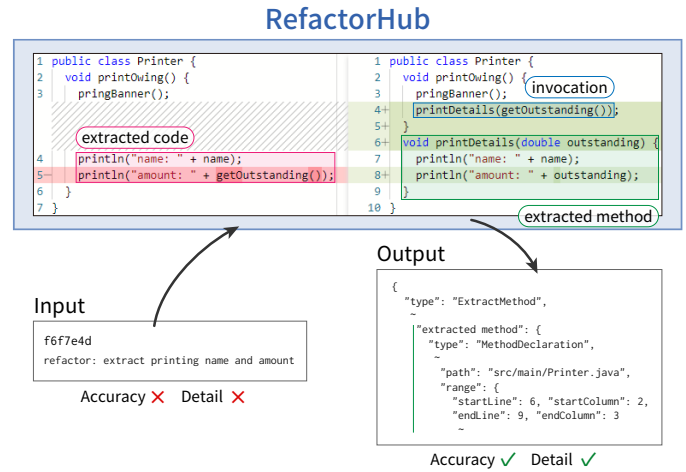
RefactorHub

1 public class Printer {
2 void printOwing() {
3 pringBanner();
extracted code
4 println("name: " + name);
5− println("amount: " + getOutstanding());
6 }
7 }

1 public class Printer {
2 void printOwing() {
invocation
3 pringBanner();
4+ printDetails(getOutstanding());
5+ }
6+ void printDetails(double outstanding) {
7+ println("name: " + name);
8+ println("amount: " + outstanding);
9 }
10 }
extracted method

Input
f6f7e4d
refactor: extract printing name and amount
Accuracy ✕ Detail ✕

Output
{
"type": "ExtractMethod",
~
"extracted method": {
"type": "MethodDeclaration",
~
"path": "src/main/Printer.java",
"range": {
"startLine": 6, "startColumn": 2,
"endLine": 9, "endColumn": 3
~
Accuracy ✓ Detail ✓